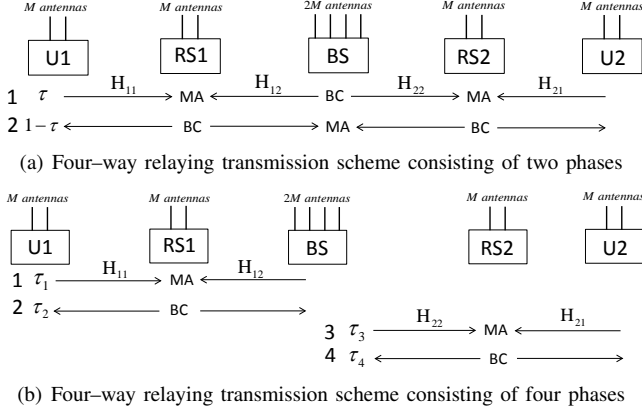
M antennas M antennas 2M antennas M antennas M antennas

U1 RS1 BS RS2 U2

1 $\tau$ $H_{11}$ MA $H_{12}$ BC $H_{22}$ MA $H_{21}$

2 $1-\tau$ BC MA BC

(a) Four–way relaying transmission scheme consisting of two phases

M antennas M antennas 2M antennas M antennas M antennas

U1 RS1 BS RS2 U2

1 $\tau_1$ $H_{11}$ MA $H_{12}$

2 $\tau_2$ BC

3 $\tau_3$ $H_{22}$ MA $H_{21}$

4 $\tau_4$ BC

(b) Four–way relaying transmission scheme consisting of four phases